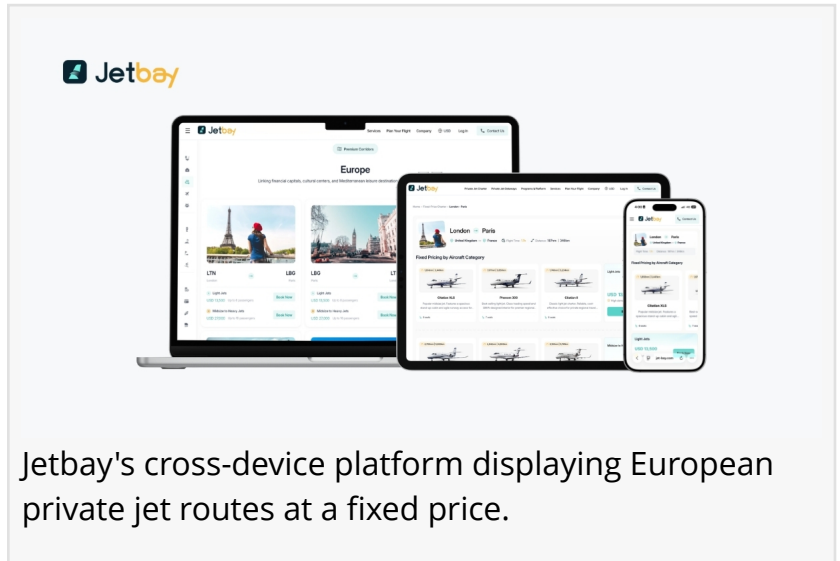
Jetbay

Jetbay

Services Plan Your Flight Company USD Log in Contact Us

Europe

LTN LBG

LBG

London Paris

Fixed Pricing by Aircraft Category

Citation XLS

Phenom 300

Citation X

Jetbay's cross-device platform displaying European private jet routes at a fixed price.